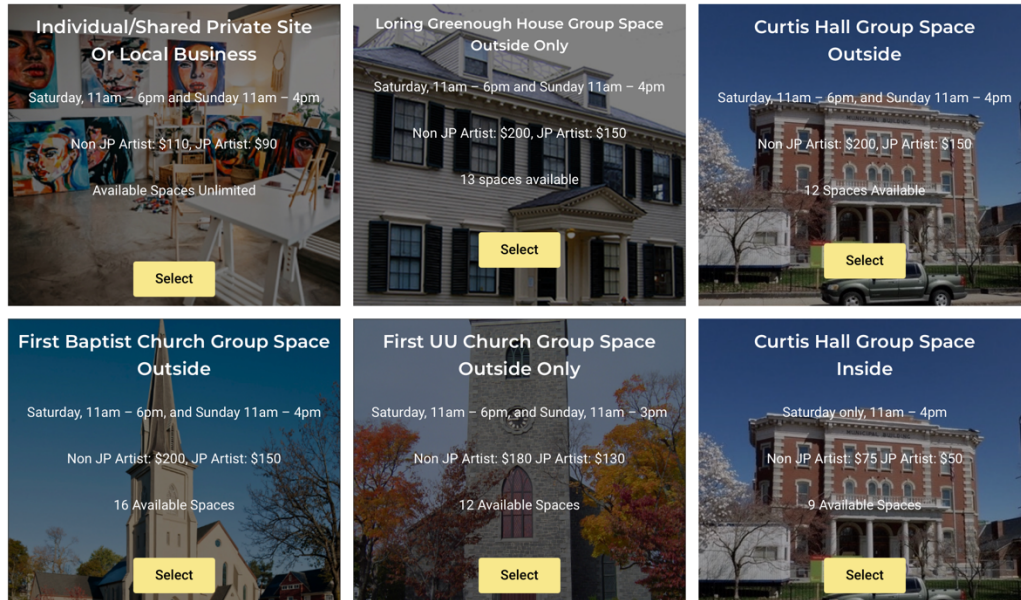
Individual/Shared Private Site Or Local Business

Saturday, 11am – 6pm and Sunday 11am – 4pm

Non JP Artist: $110, JP Artist: $90

Available Spaces Unlimited

Select

Loring Greenough House Group Space Outside Only

Saturday, 11am – 6pm and Sunday 11am – 4pm

Non JP Artist: $200, JP Artist: $150

13 spaces available

Select

Curtis Hall Group Space Outside

Saturday, 11am – 6pm, and Sunday 11am – 4pm

Non JP Artist: $200, JP Artist: $150

12 Spaces Available

Select

First Baptist Church Group Space Outside

Saturday, 11am – 6pm, and Sunday 11am – 4pm

Non JP Artist: $200, JP Artist: $150

16 Available Spaces

Select

First UU Church Group Space Outside Only

Saturday, 11am – 6pm, and Sunday, 11am – 3pm

Non JP Artist: $180 JP Artist: $130

12 Available Spaces

Select

Curtis Hall Group Space Inside

Saturday only, 11am – 4pm

Non JP Artist: $75 JP Artist: $50

9 Available Spaces

Select